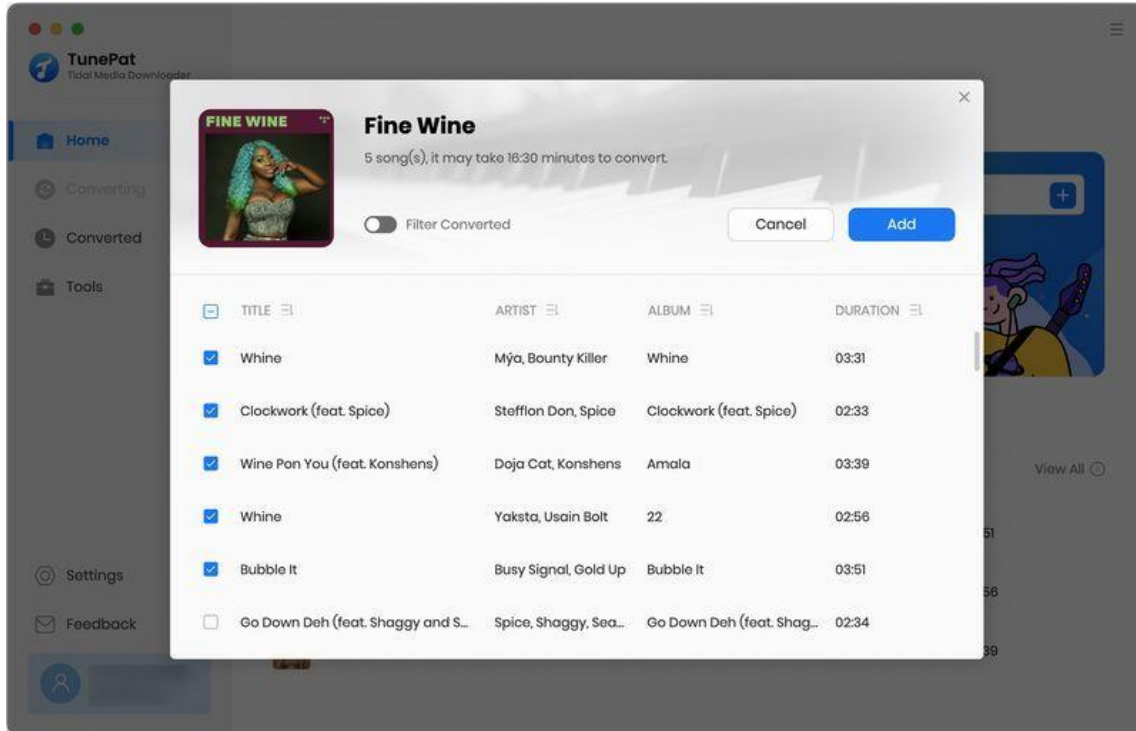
TunePat
Tidal Media Downloader

Home
Converting
Converted
Tools

Settings
Feedback

FINE WINE

Fine Wine
5 song(s), it may take 16:30 minutes to convert.

Filter Converted

Cancel
Add

| TITLE | ARTIST | ALBUM | DURATION |
|---|---|---|---|
| Whine | Mýa, Bounty Killer | Whine | 03:31 |
| Clockwork (feat. Spice) | Stefflon Don, Spice | Clockwork (feat. Spice) | 02:33 |
| Wine Pon You (feat. Konshens) | Doja Cat, Konshens | Amala | 03:39 |
| Whine | Yaksta, Usain Bolt | 22 | 02:56 |
| Bubble It | Busy Signal, Gold Up | Bubble It | 03:51 |
| Go Down Deh (feat. Shaggy and S... | Spice, Shaggy, Sea... | Go Down Deh (feat. Shag... | 02:34 |

View All